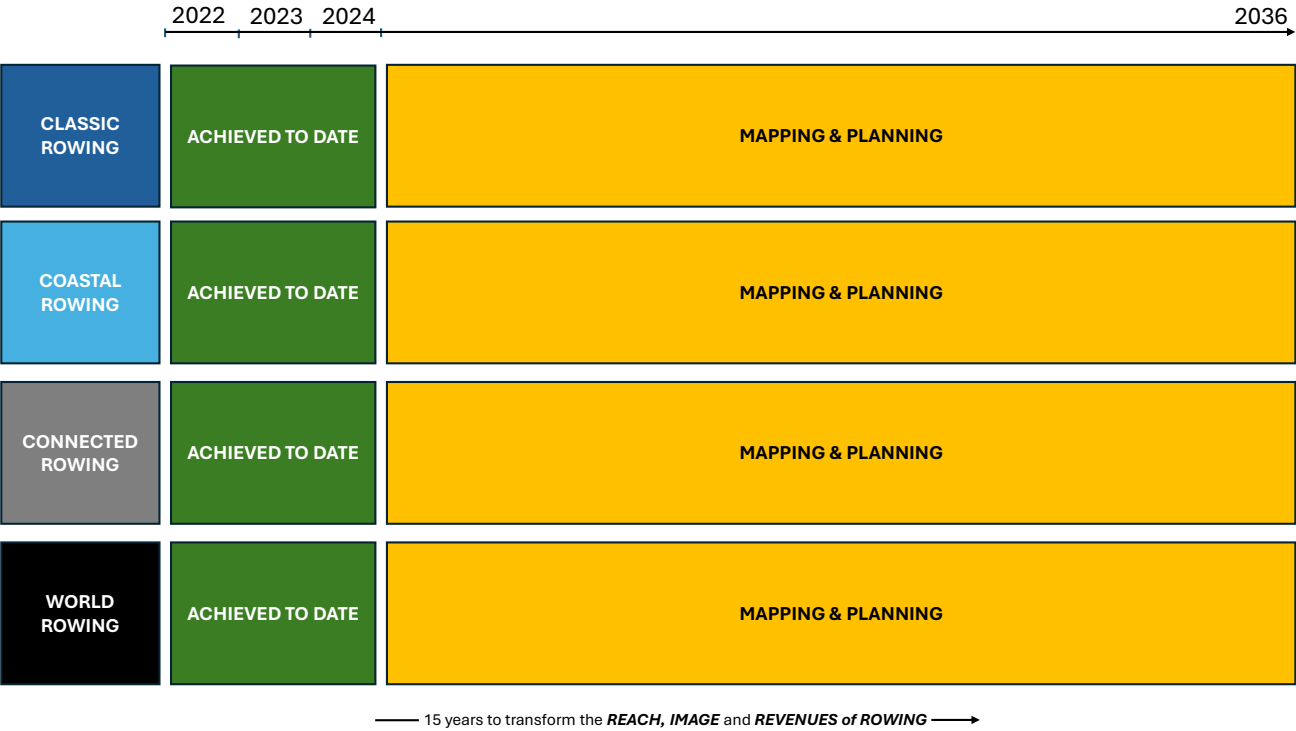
2022 2023 2024 2036

| | | |
|---|---|---|
| CLASSIC ROWING | ACHIEVED TO DATE | MAPPING & PLANNING |
| COASTAL ROWING | ACHIEVED TO DATE | MAPPING & PLANNING |
| CONNECTED ROWING | ACHIEVED TO DATE | MAPPING & PLANNING |
| WORLD ROWING | ACHIEVED TO DATE | MAPPING & PLANNING |

15 years to transform the ***REACH, IMAGE*** and ***REVENUES of ROWING***